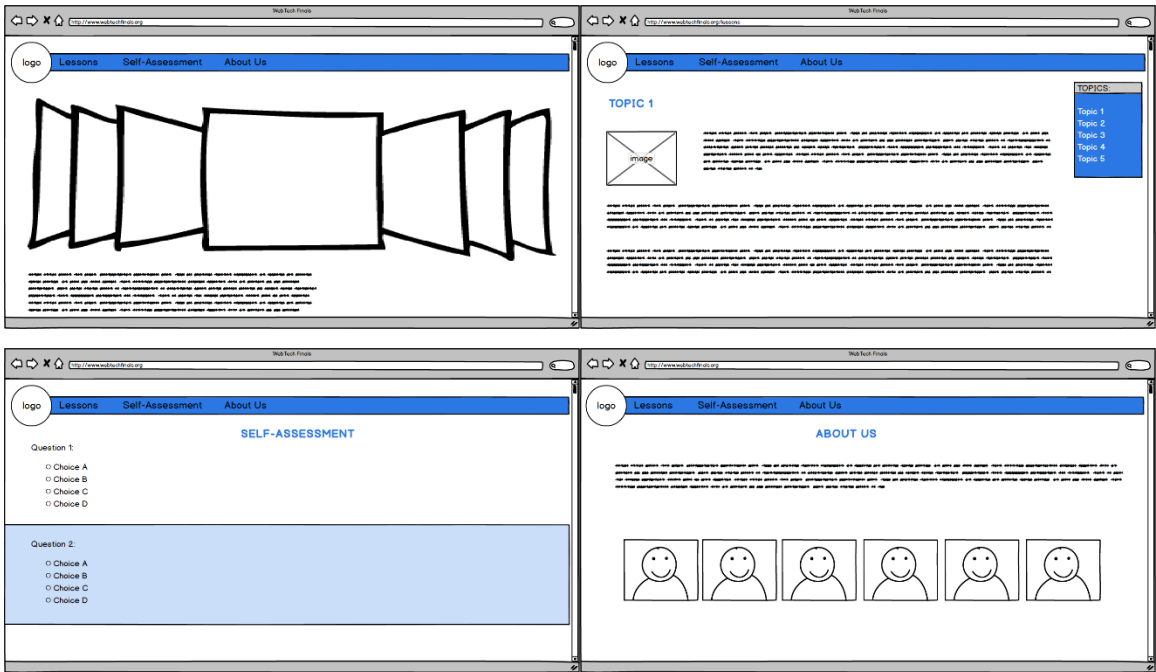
WebTech Finals
http://www.webtechfinals.org
logo
Lessons
Self-Assessment
About Us

WebTech Finals
http://www.webtechfinals.org/lessons
logo
Lessons
Self-Assessment
About Us
TOPIC 1
image
TOPICS:
Topic 1
Topic 2
Topic 3
Topic 4
Topic 5

WebTech Finals
http://www.webtechfinals.org
logo
Lessons
Self-Assessment
About Us
SELF-ASSESSMENT
Question 1:
Choice A
Choice B
Choice C
Choice D
Question 2:
Choice A
Choice B
Choice C
Choice D

WebTech Finals
http://www.webtechfinals.org
logo
Lessons
Self-Assessment
About Us
ABOUT US